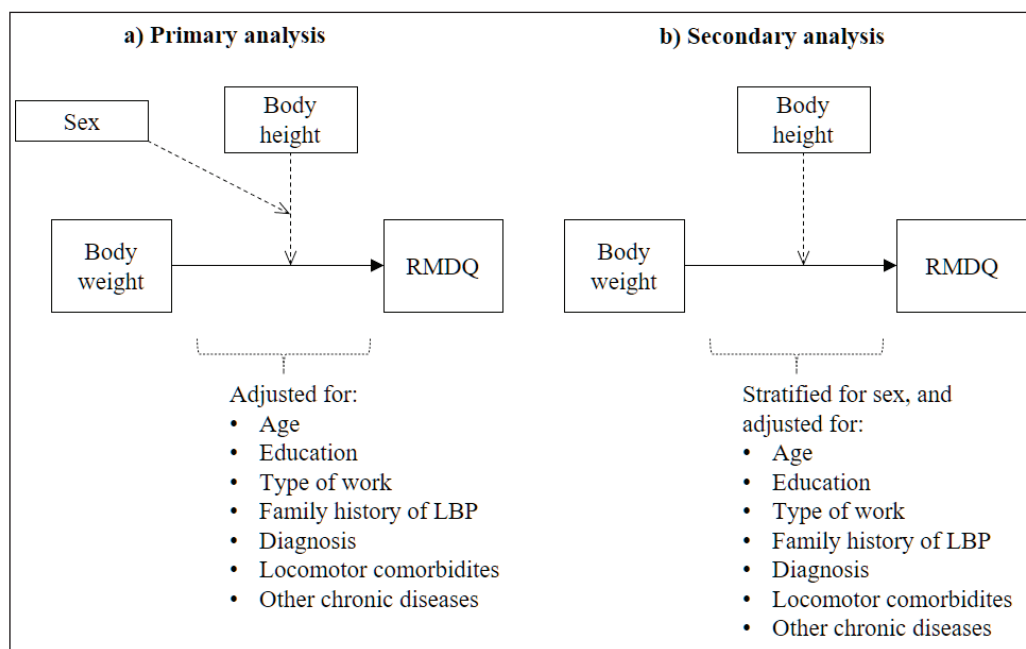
a) Primary analysis

Sex

Body height

Body weight

RMDQ

Adjusted for:
- Age
- Education
- Type of work
- Family history of LBP
- Diagnosis
- Locomotor comorbidites
- Other chronic diseases

b) Secondary analysis

Body height

Body weight

RMDQ

Stratified for sex, and adjusted for:
- Age
- Education
- Type of work
- Family history of LBP
- Diagnosis
- Locomotor comorbidites
- Other chronic diseases